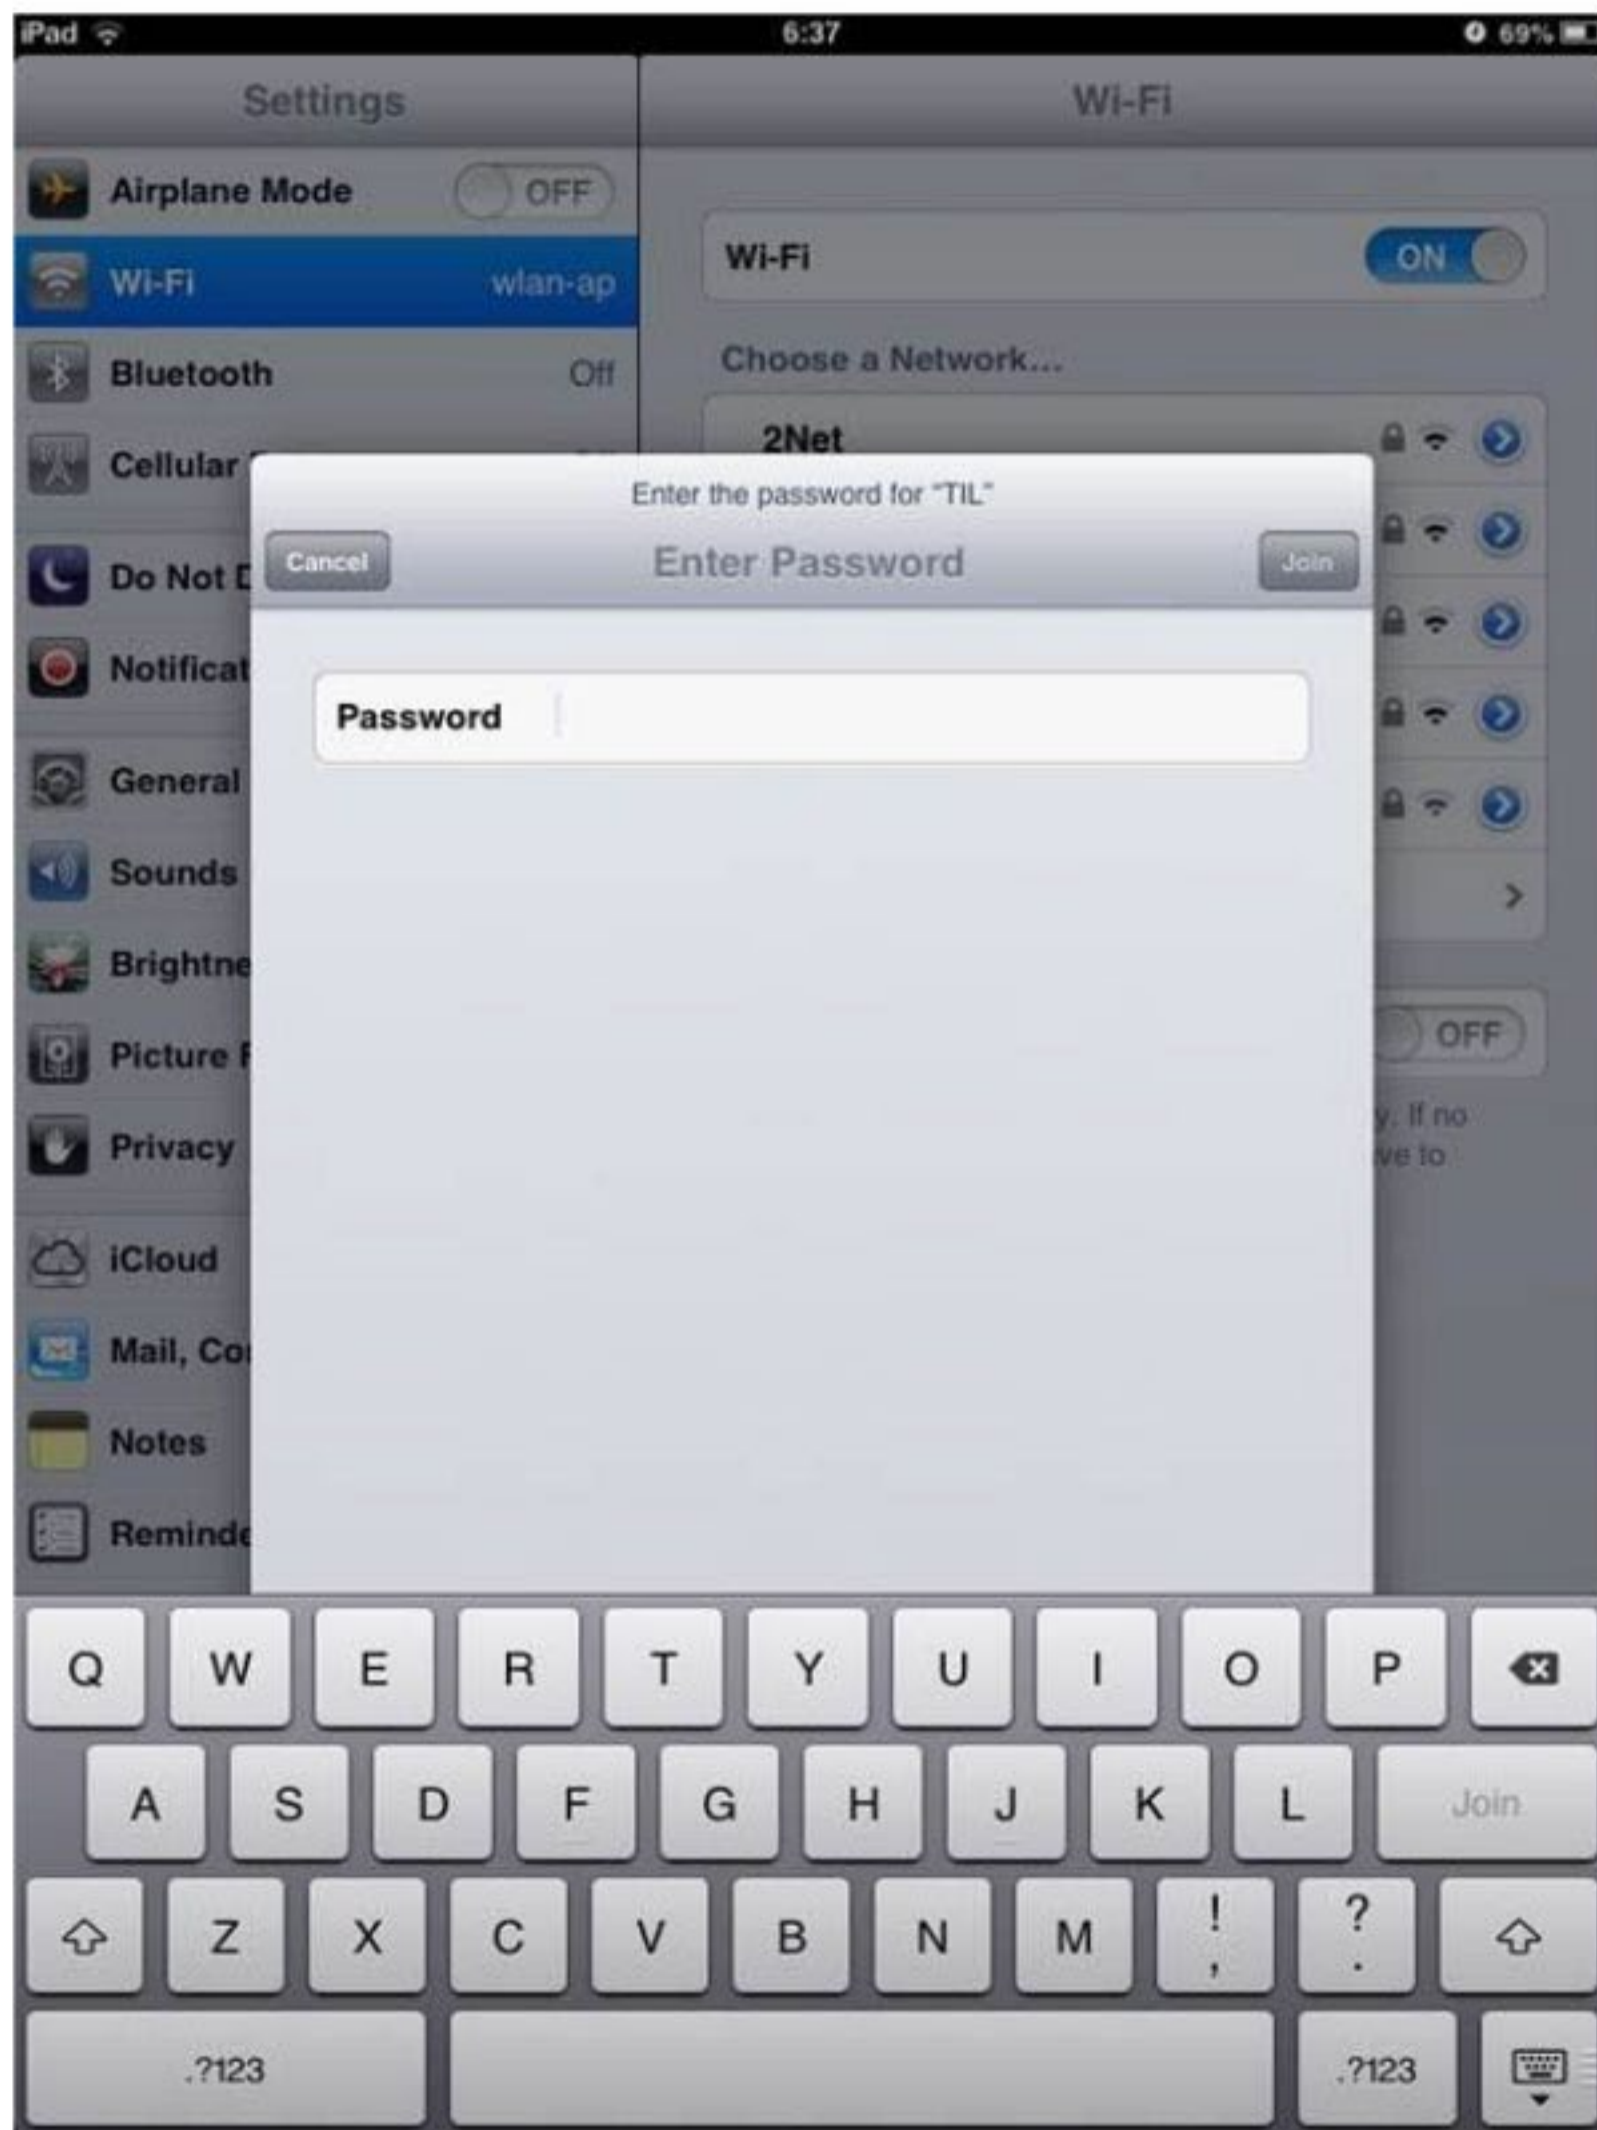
iPad

6:37

69%

Settings

Airplane Mode OFF

Wi-Fi wlan-ap

Bluetooth Off

Cellular

Do Not D

Notificat

General

Sounds

Brightne

Picture F

Privacy

iCloud

Mail, Co

Notes

Reminde

Wi-Fi

Wi-Fi ON

Choose a Network...

2Net

OFF

y. If no

ve to

Enter the password for "TIL"

Cancel

Enter Password

Join

Password

Q W E R T Y U I O P

A S D F G H J K L Join

Z X C V B N M ! , ? .

.?123 .?123